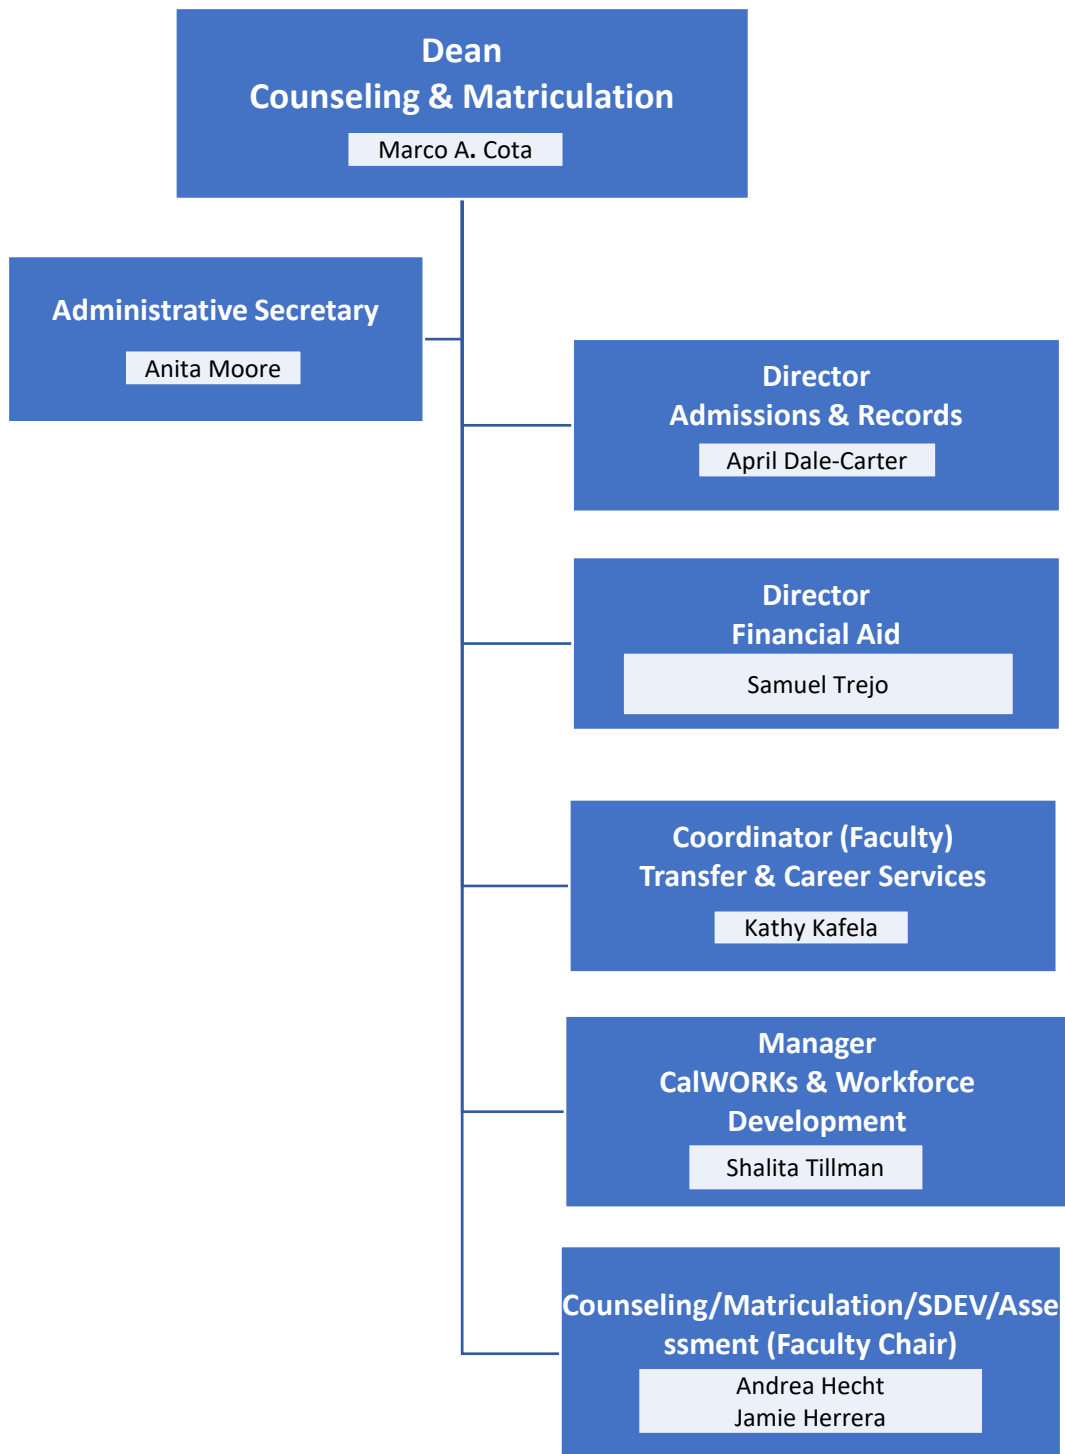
Dean
Counseling & Matriculation
Marco A. Cota

Administrative Secretary
Anita Moore

Director
Admissions & Records
April Dale-Carter

Director
Financial Aid
Samuel Trejo

Coordinator (Faculty)
Transfer & Career Services
Kathy Kafela

Manager
CalWORKs & Workforce Development
Shalita Tillman

Counseling/Matriculation/SDEV/Assessment (Faculty Chair)
Andrea Hecht
Jamie Herrera